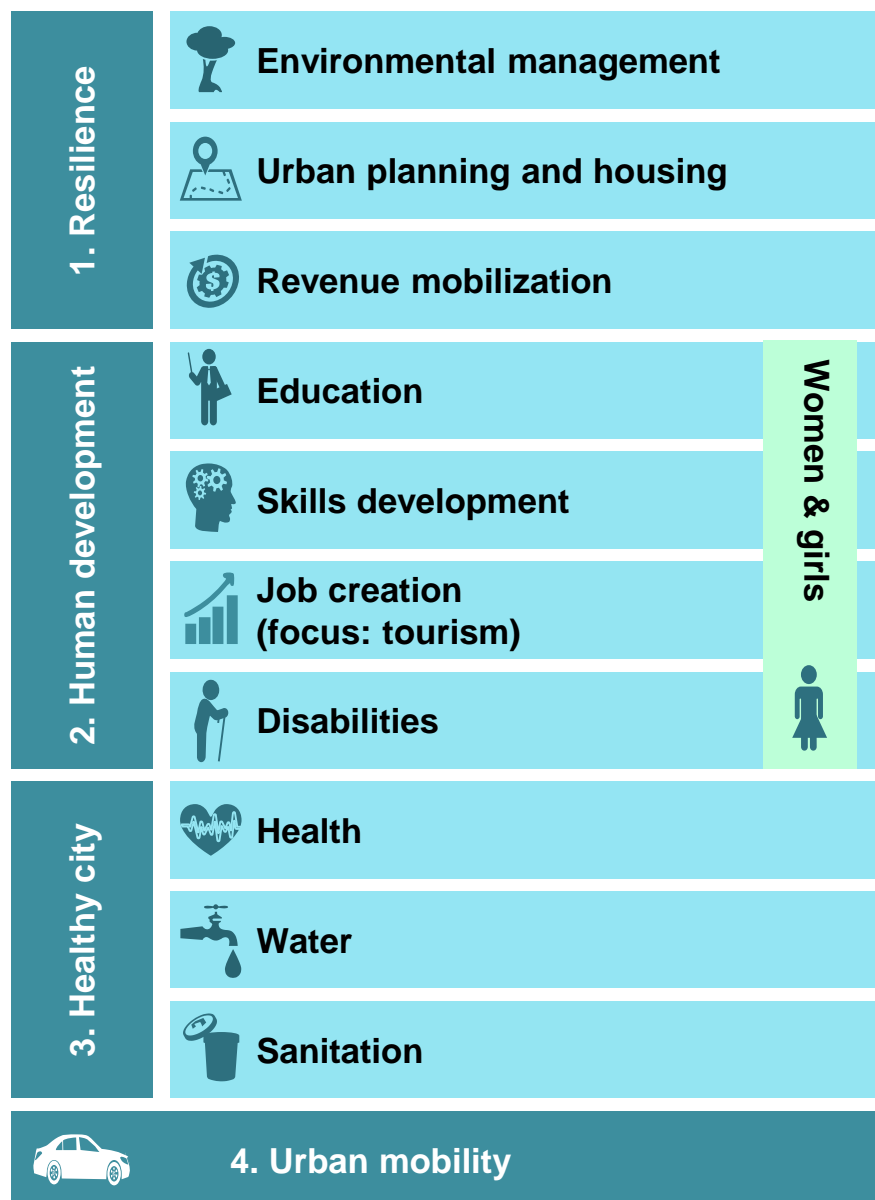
1. Resilience

Environmental management

Urban planning and housing

Revenue mobilization

2. Human development

Education

Skills development

Job creation (focus: tourism)

Disabilities

Women & girls

3. Healthy city

Health

Water

Sanitation

4. Urban mobility